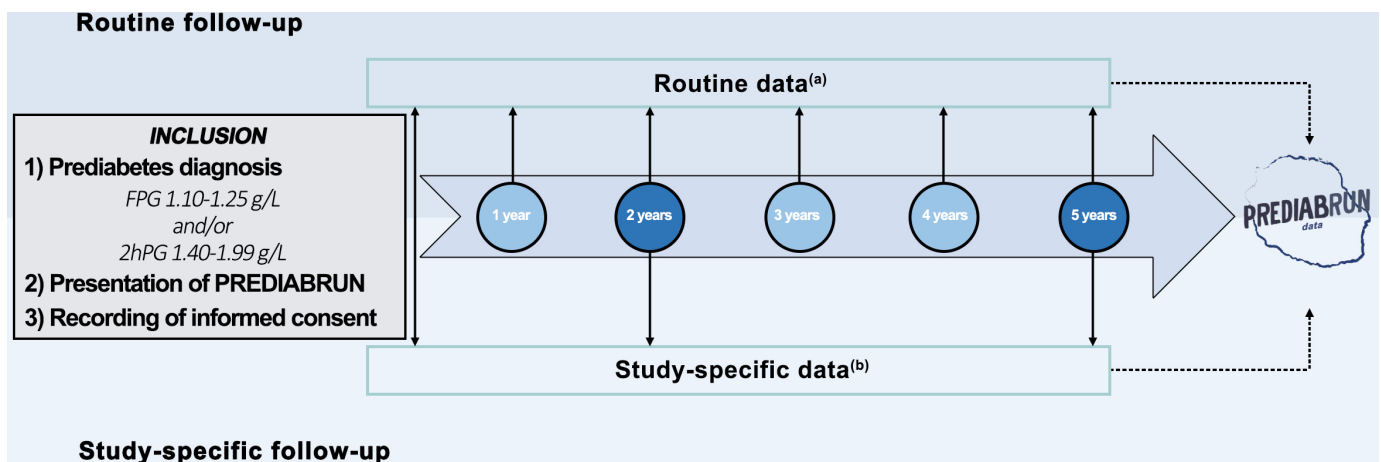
Routine follow-up

Routine data$^{(a)}$

INCLUSION

1) Prediabetes diagnosis

FPG 1.10-1.25 g/L
and/or
2hPG 1.40-1.99 g/L

2) Presentation of PREDIABRUN

3) Recording of informed consent

1 year

2 years

3 years

4 years

5 years

PREDIABRUN
data

Study-specific data$^{(b)}$

Study-specific follow-up